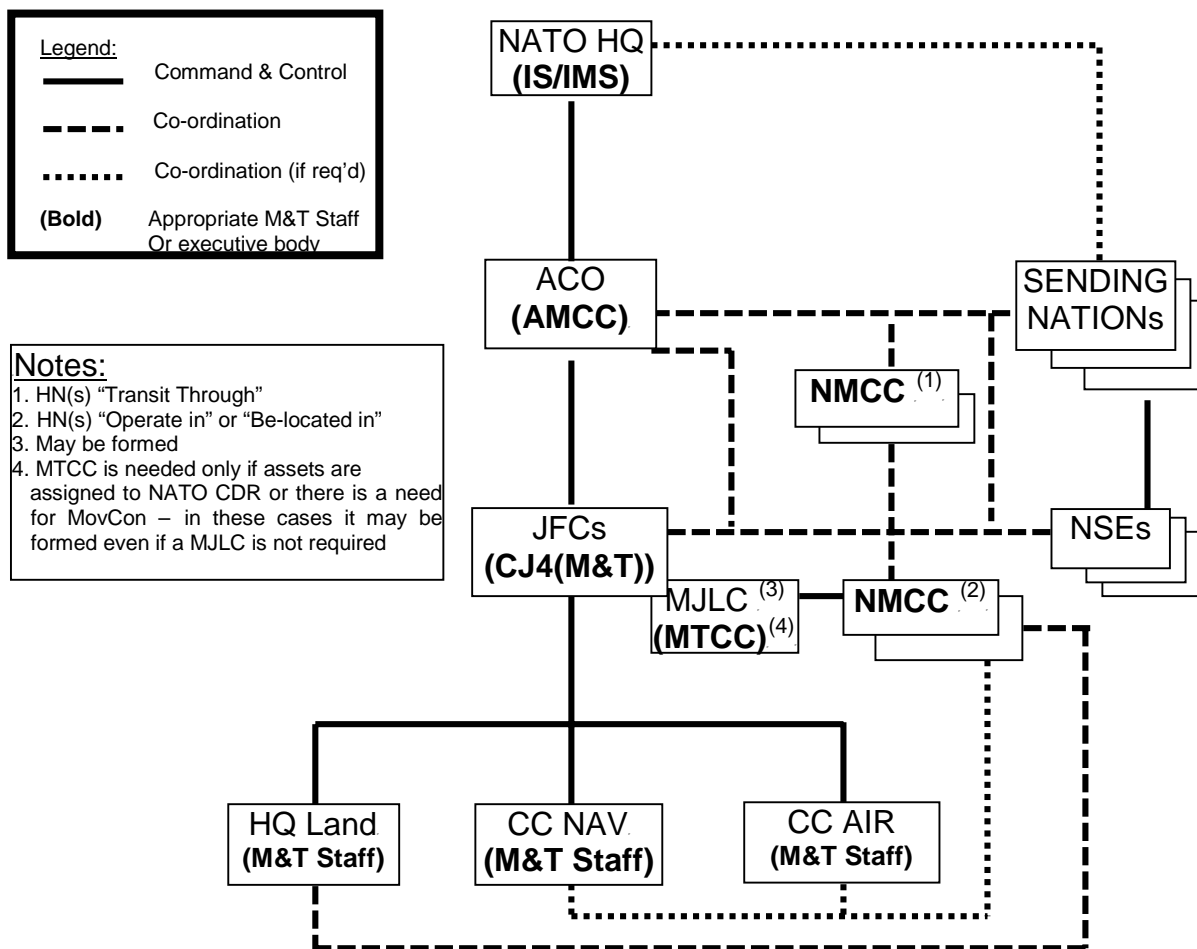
Legend:
Command & Control
Co-ordination
Co-ordination (if req'd)
**(Bold)** Appropriate M&T Staff Or executive body

Notes:
1. HN(s) "Transit Through"
2. HN(s) "Operate in" or "Be-located in"
3. May be formed
4. MTCC is needed only if assets are assigned to NATO CDR or there is a need for MovCon – in these cases it may be formed even if a MJLC is not required

NATO HQ
**(IS/IMS)**

ACO
**(AMCC)**

SENDING NATIONs

**NMCC** $^{(1)}$

JFCs
**(CJ4(M&T))**

NSEs

MJLC $^{(3)}$
**(MTCC)**$^{(4)}$

**NMCC** $^{(2)}$

HQ Land
**(M&T Staff)**

CC NAV
**(M&T Staff)**

CC AIR
**(M&T Staff)**